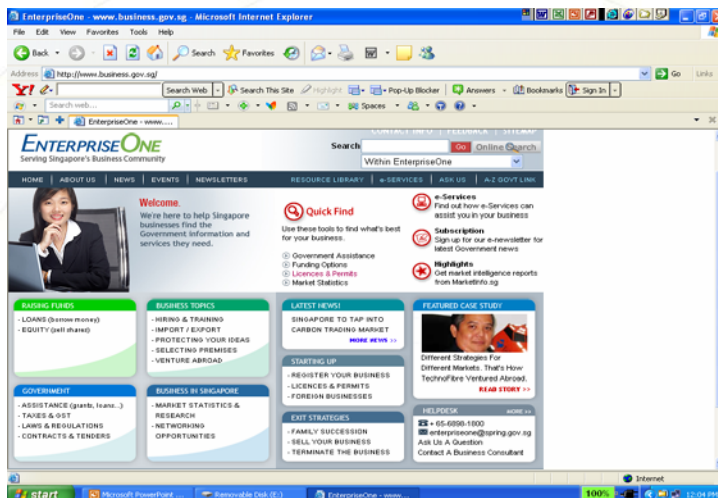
EnterpriseOne - www.business.gov.sg - Microsoft Internet Explorer

File Edit View Favorites Tools Help

Back Search Favorites

Address http://www.business.gov.sg/ Go Links

Y! Search Web Search This Site Highlight Pop-Up Blocker Answers Bookmarks Sign In

Search web... Spaces

EnterpriseOne - www....

CONTACT INFO | FEEDBACK | SITEMAP

ENTERPRISEONE
Serving Singapore's Business Community

Search Go Online Search
Within EnterpriseOne

HOME | ABOUT US | NEWS | EVENTS | NEWSLETTERS | RESOURCE LIBRARY | e-SERVICES | ASK US | A-Z GOVT LINK

Welcome.
We're here to help Singapore businesses find the Government information and services they need.

Quick Find
Use these tools to find what's best for your business.
Government Assistance
Funding Options
Licences & Permits
Market Statistics

e-Services
Find out how e-Services can assist you in your business

Subscription
Sign up for our e-newsletter for latest Government news

Highlights
Get market intelligence reports from MarketInfo.sg

RAISING FUNDS
- LOANS (borrow money)
- EQUITY (sell shares)

BUSINESS TOPICS
- HIRING & TRAINING
- IMPORT / EXPORT
- PROTECTING YOUR IDEAS
- SELECTING PREMISES
- VENTURE ABROAD

LATEST NEWS!
SINGAPORE TO TAP INTO CARBON TRADING MARKET
MORE NEWS >>

FEATURED CASE STUDY
Different Strategies For Different Markets. That's How TechnoFibre Ventured Abroad.
READ STORY >>

STARTING UP
- REGISTER YOUR BUSINESS
- LICENCES & PERMITS
- FOREIGN BUSINESSES

GOVERNMENT
- ASSISTANCE (grants, loans...)
- TAXES & GST
- LAWS & REGULATIONS
- CONTRACTS & TENDERS

BUSINESS IN SINGAPORE
- MARKET STATISTICS & RESEARCH
- NETWORKING OPPORTUNITIES

EXIT STRATEGIES
- FAMILY SUCCESSION
- SELL YOUR BUSINESS
- TERMINATE THE BUSINESS

HELPDESK MORE >>
+ 65-6898-1800
enterpriseone@spring.gov.sg
Ask Us A Question
Contact A Business Consultant

Internet

start Microsoft PowerPoint ... Removable Disk (E:) EnterpriseOne - www.... 100% 12:04 PM